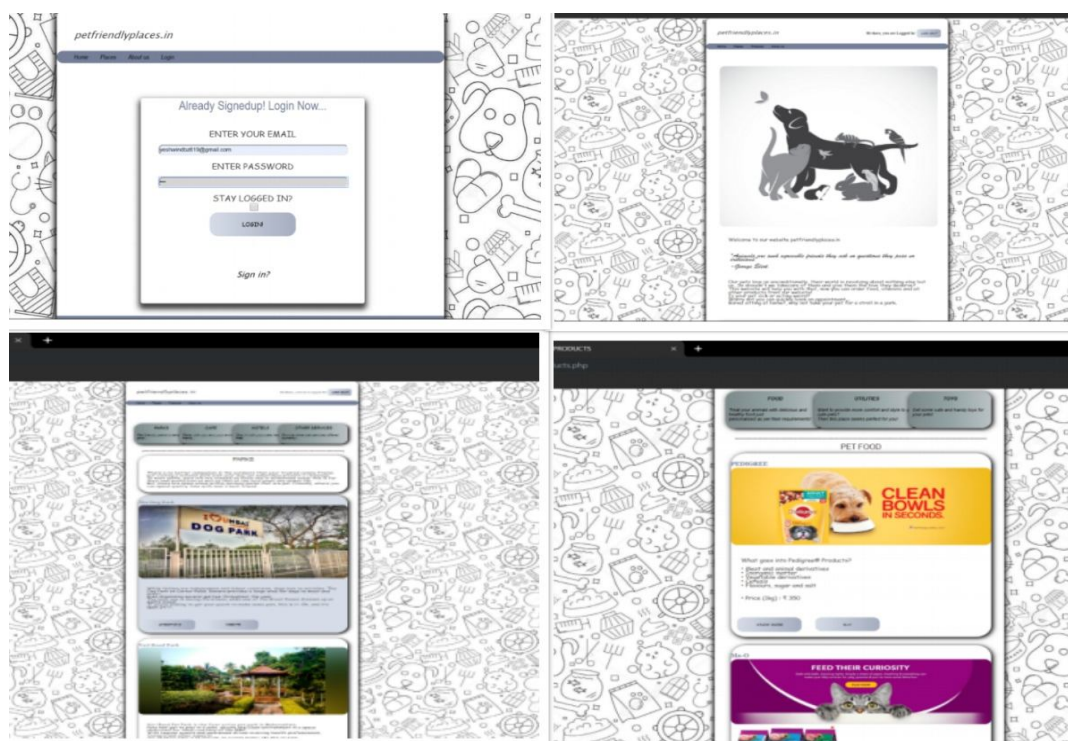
petfriendlyplaces.in

Home Places About us Login

Already Signedup! Login Now...

ENTER YOUR EMAIL

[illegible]@gmail.com

ENTER PASSWORD

STAY LOGGED IN?

LOGIN

Sign in?

petfriendlyplaces.in

Welcome to our website petfriendlyplaces.in

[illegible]

PRODUCTS

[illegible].php

FOOD

UTILITIES

TOYS

PET FOOD

PEDIGREE

CLEAN BOWLS IN SECONDS.

What goes into Pedigree® Products?

• Price (3kg) : ₹ 350

BUY

FEED THEIR CURIOSITY

petfriendlyplaces.in

PARKS

CAFE

HOTELS

OTHER SERVICES

PARKS

DOG PARK